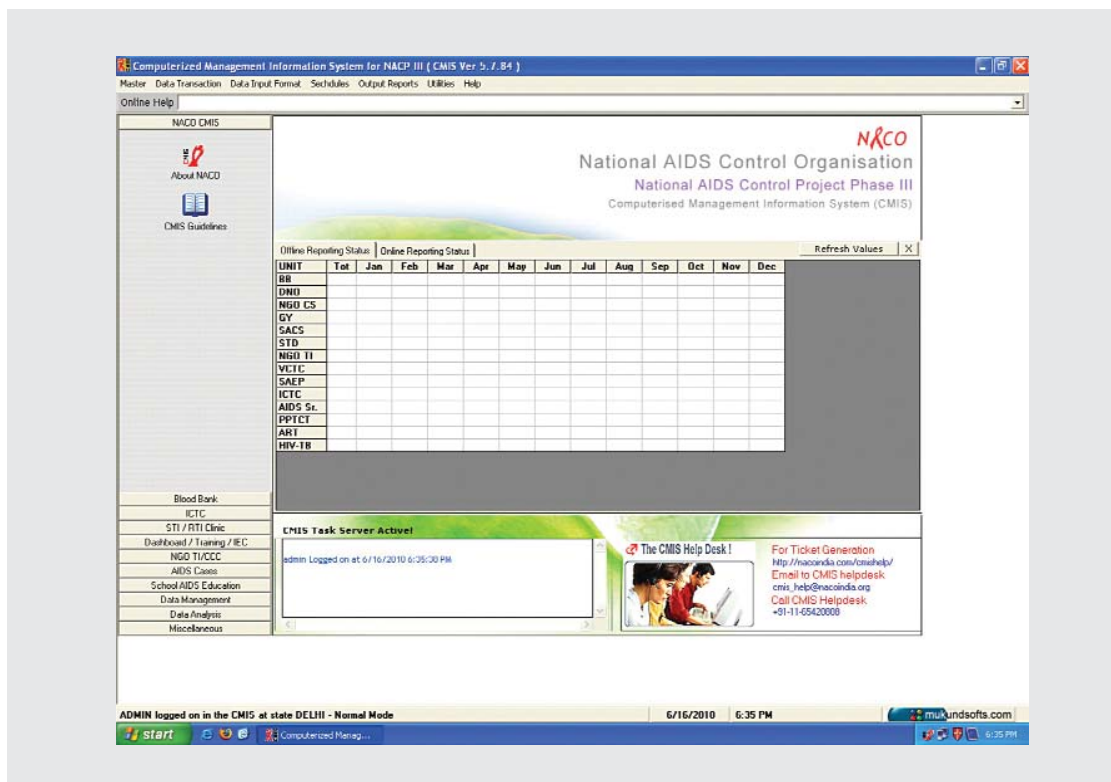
Computerized Management Information System for NACP III ( CMIS Ver 5.7.84 )

Master Data Transaction Data Input Format Sechdules Output Reports Utilities Help

Online Help

NACO CMIS

About NACO

CMIS Guidelines

NACO

National AIDS Control Organisation

National AIDS Control Project Phase III

Computerised Management Information System (CMIS)

Offline Reporting Status | Online Reporting Status

Refresh Values X

| UNIT | Tot | Jan | Feb | Mar | Apr | May | Jun | Jul | Aug | Sep | Oct | Nov | Dec |
|---|---|---|---|---|---|---|---|---|---|---|---|---|---|
| BB | | | | | | | | | | | | | |
| DNO | | | | | | | | | | | | | |
| NGO CS | | | | | | | | | | | | | |
| GY | | | | | | | | | | | | | |
| SACS | | | | | | | | | | | | | |
| STD | | | | | | | | | | | | | |
| NGO TI | | | | | | | | | | | | | |
| VCTC | | | | | | | | | | | | | |
| SAEP | | | | | | | | | | | | | |
| ICTC | | | | | | | | | | | | | |
| AIDS Sr. | | | | | | | | | | | | | |
| PPTCT | | | | | | | | | | | | | |
| ART | | | | | | | | | | | | | |
| HIV-TB | | | | | | | | | | | | | |

Blood Bank
ICTC
STI / RTI Clinic
Dashboard / Training / IEC
NGO TI/CCC
AIDS Cases
School AIDS Education
Data Management
Data Analysis
Miscellaneous

CMIS Task Server Active!

admin Logged on at 6/16/2010 6:35:30 PM

The CMIS Help Desk !

For Ticket Generation
http://nacoindia.com/cmishelp/
Email to CMIS helpdesk
cmis_help@nacoindia.org
Call CMIS Helpdesk
+91-11-65420888

ADMIN logged on in the CMIS at state DELHI - Normal Mode

6/16/2010 6:35 PM

mukundsofts.com

start

Computerized Manag...

6:35 PM